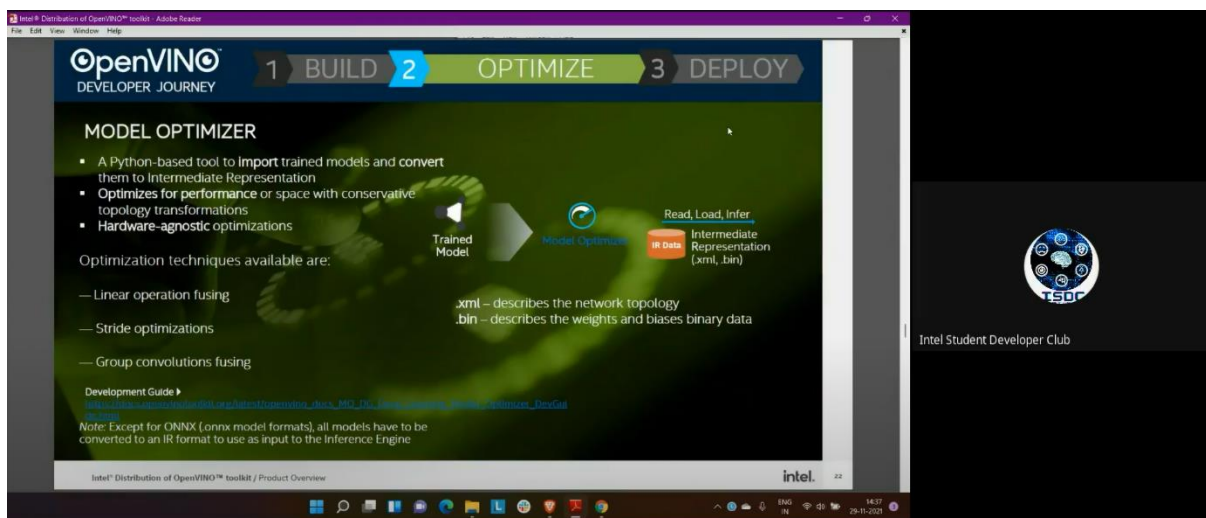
Intel® Distribution of OpenVINO™ toolkit - Adobe Reader
File Edit View Window Help

OpenVINO
DEVELOPER JOURNEY

1 BUILD 2 OPTIMIZE 3 DEPLOY

MODEL OPTIMIZER

- A Python-based tool to import trained models and convert them to Intermediate Representation
- Optimizes for performance or space with conservative topology transformations
- Hardware-agnostic optimizations

Optimization techniques available are:

— Linear operation fusing

— Stride optimizations

— Group convolutions fusing

Trained Model

Model Optimizer

Read, Load, Infer

IR Data

Intermediate Representation (.xml, .bin)

.xml – describes the network topology
.bin – describes the weights and biases binary data

Development Guide ▸
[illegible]

Note: Except for ONNX (.onnx model formats), all models have to be converted to an IR format to use as input to the Inference Engine

Intel® Distribution of OpenVINO™ toolkit / Product Overview

intel. 22

TSDC

Intel Student Developer Club

ENG IN 14:37 29-11-2021